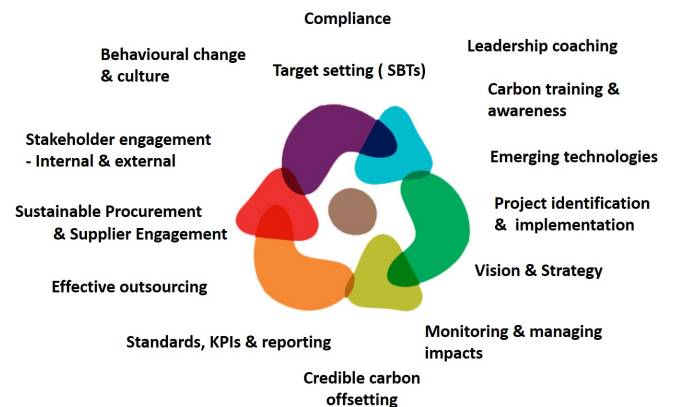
Compliance

Leadership coaching

Carbon training & awareness

Emerging technologies

Project identification & implementation

Vision & Strategy

Monitoring & managing impacts

Credible carbon offsetting

Standards, KPIs & reporting

Effective outsourcing

Sustainable Procurement & Supplier Engagement

Stakeholder engagement - Internal & external

Behavioural change & culture

Target setting ( SBTs)